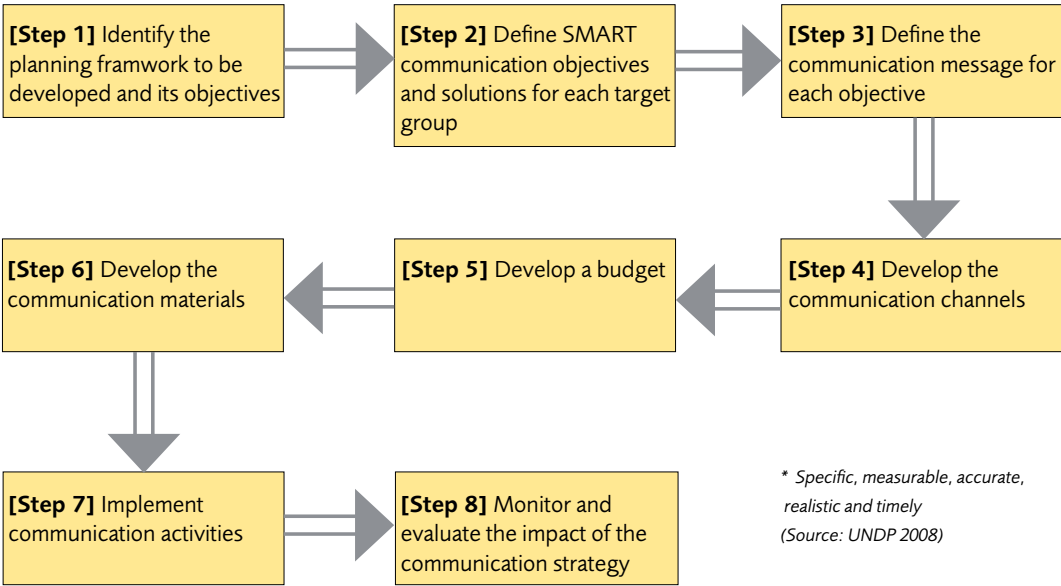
**[Step 1]** Identify the planning framwork to be developed and its objectives

**[Step 2]** Define SMART communication objectives and solutions for each target group

**[Step 3]** Define the communication message for each objective

**[Step 4]** Develop the communication channels

**[Step 5]** Develop a budget

**[Step 6]** Develop the communication materials

**[Step 7]** Implement communication activities

**[Step 8]** Monitor and evaluate the impact of the communication strategy

* *Specific, measurable, accurate, realistic and timely*
*(Source: UNDP 2008)*